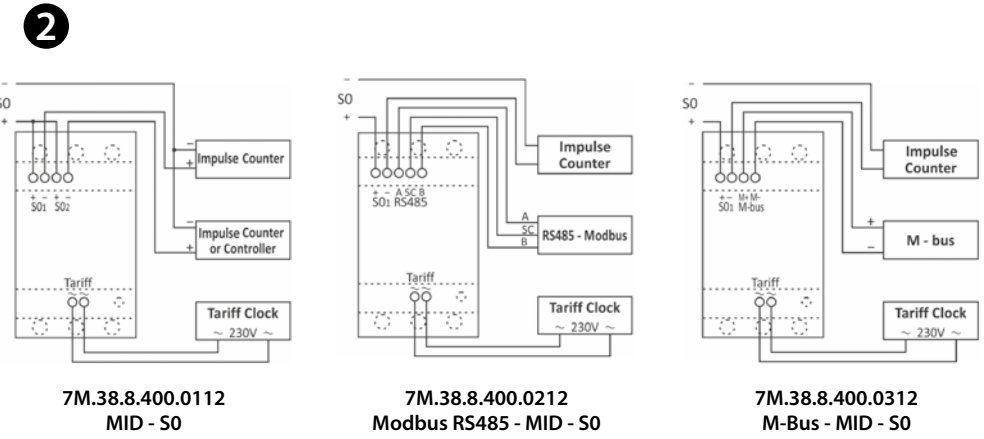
2

S0
+
–
+ – + –
S0₁ S0₂
Impulse Counter
–
+
Impulse Counter or Controller
Tariff
Tariff Clock
~ 230V ~

7M.38.8.400.0112
MID - S0

–
S0
+
+ – A SC B
S0₁ RS485
Impulse Counter
A
SC
B
RS485 - Modbus
Tariff
Tariff Clock
~ 230V ~

7M.38.8.400.0212
Modbus RS485 - MID - S0

–
S0
+
+ – M+ M-
S0₁ M-bus
Impulse Counter
+
–
M - bus
Tariff
Tariff Clock
~ 230V ~

7M.38.8.400.0312
M-Bus - MID - S0